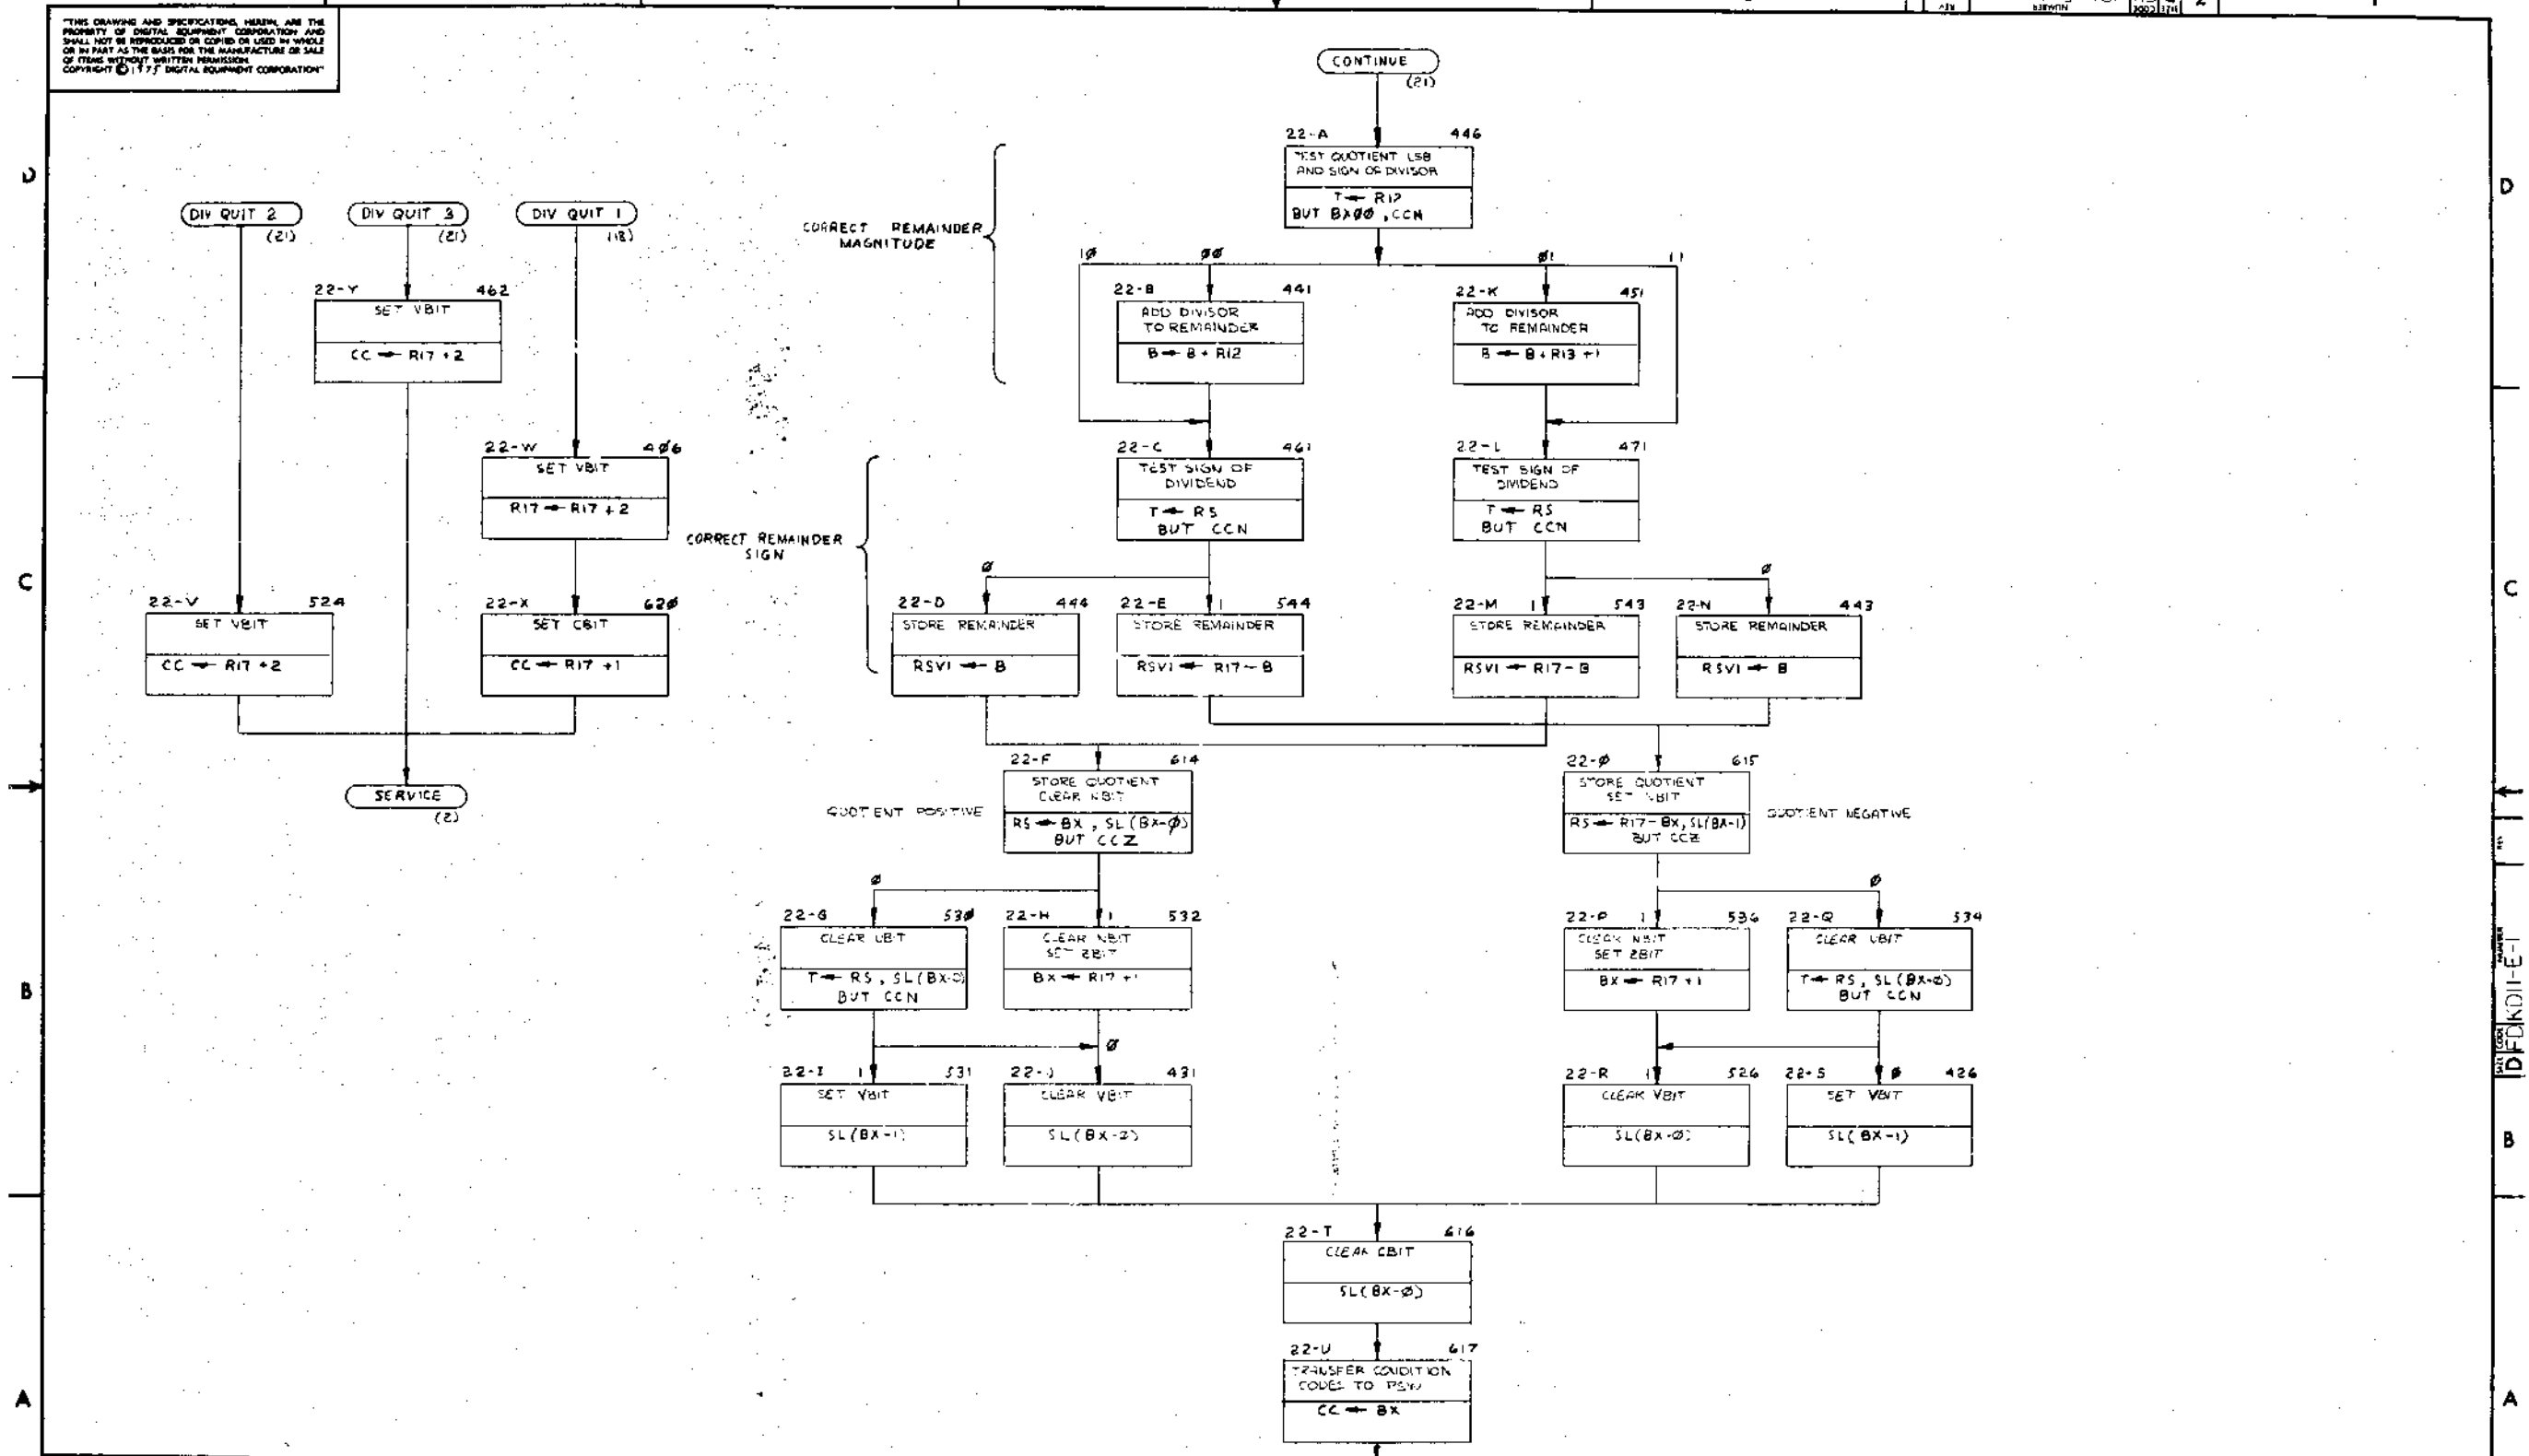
"THIS DRAWING AND SPECIFICATIONS, HEREIN, ARE THE PROPERTY OF DIGITAL EQUIPMENT CORPORATION AND SHALL NOT BE REPRODUCED OR COPIED OR USED IN WHOLE OR IN PART AS THE BASIS FOR THE MANUFACTURE OR SALE OF ITEMS WITHOUT WRITTEN PERMISSION. COPYRIGHT © 1975 DIGITAL EQUIPMENT CORPORATION"

D

CONTINUE (21)

22-A 446
TEST QUOTIENT LSB AND SIGN OF DIVISOR
T ← R17
BUT BXØØ, CCN

CORRECT REMAINDER MAGNITUDE

1Ø ØØ Ø1 11

DIV QUIT 2 (21)
DIV QUIT 3 (21)
DIV QUIT 1 (18)

22-Y 462
SET VBIT
CC ← R17 + 2

22-B 441
ADD DIVISOR TO REMAINDER
B ← B + R12

22-K 451
ADD DIVISOR TO REMAINDER
B ← B + R13 + 1

22-W 4Ø6
SET VBIT
R17 ← R17 + 2

22-C 461
TEST SIGN OF DIVIDEND
T ← RS
BUT CCN

22-L 471
TEST SIGN OF DIVIDEND
T ← RS
BUT CCN

CORRECT REMAINDER SIGN

C

Ø Ø

22-V 524
SET VBIT
CC ← R17 + 2

22-X 62Ø
SET CBIT
CC ← R17 + 1

22-D 444
STORE REMAINDER
RSV1 ← B

22-E 1 544
STORE REMAINDER
RSV1 ← R17 – B

22-M 1 543
STORE REMAINDER
RSV1 ← R17 – B

22-N 443
STORE REMAINDER
RSV1 ← B

22-F 614
STORE QUOTIENT CLEAR NBIT
RS ← BX, SL(BX-Ø)
BUT CCZ

22-Ø 615
STORE QUOTIENT SET NBIT
RS ← R17 – BX, SL(BX-1)
BUT CCZ

QUOTIENT POSITIVE
QUOTIENT NEGATIVE

SERVICE (2)

Ø Ø

22-G 53Ø
CLEAR VBIT
T ← RS, SL(BX-Ø)
BUT CCN

22-H 1 532
CLEAR NBIT SET ZBIT
BX ← R17 + 1

22-P 1 536
CLEAR NBIT SET ZBIT
BX ← R17 + 1

22-Q 534
CLEAR VBIT
T ← RS, SL(BX-Ø)
BUT CCN

B

Ø

22-I 1 531
SET VBIT
SL(BX-1)

22-J 431
CLEAR VBIT
SL(BX-Ø)

22-R 1 526
CLEAR VBIT
SL(BX-Ø)

22-S Ø 426
SET VBIT
SL(BX-1)

22-T 616
CLEAR CBIT
SL(BX-Ø)

22-U 617
TRANSFER CONDITION CODES TO PSW
CC ← BX

A

DFDKD11-E-1

2